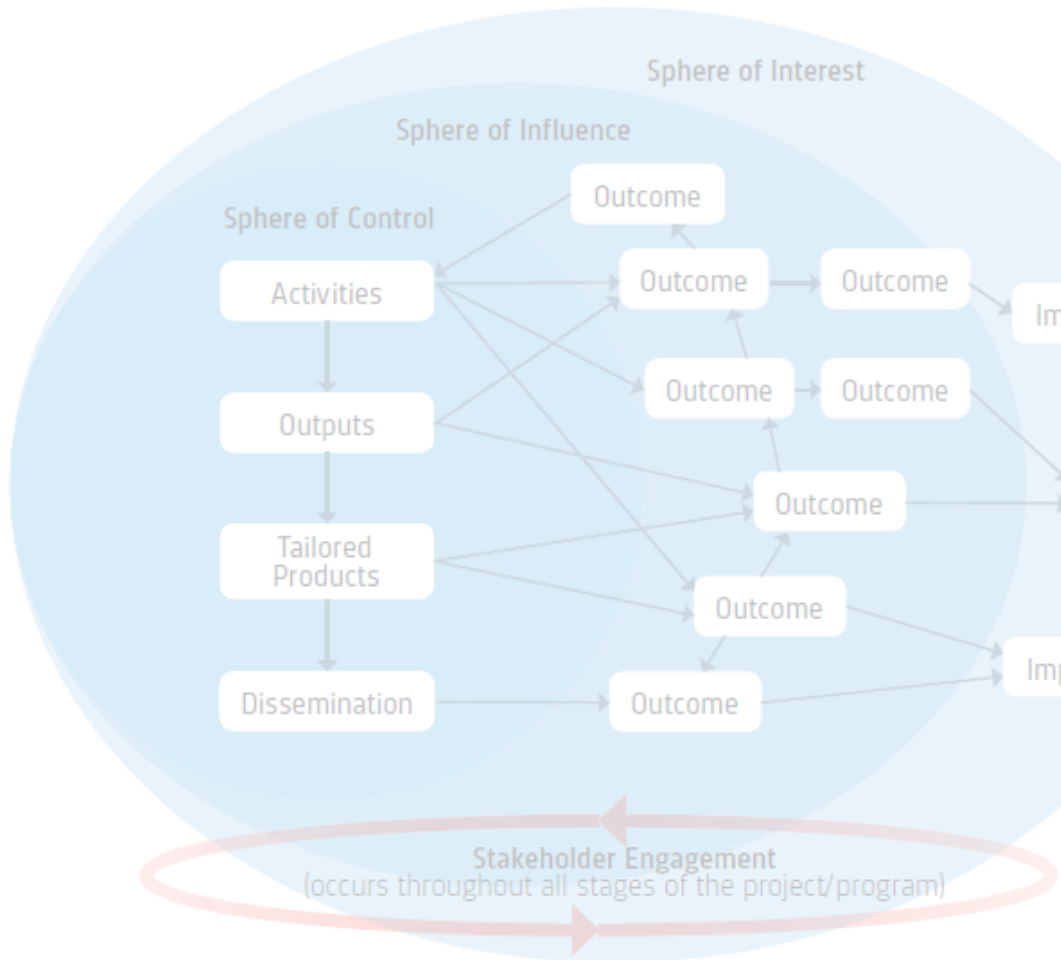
Sphere of Interest

Sphere of Influence

Sphere of Control

Activities

Outputs

Tailored Products

Dissemination

Outcome

Outcome

Outcome

Outcome

Outcome

Outcome

Outcome

Outcome

Im

Imp

Stakeholder Engagement
(occurs throughout all stages of the project/program)